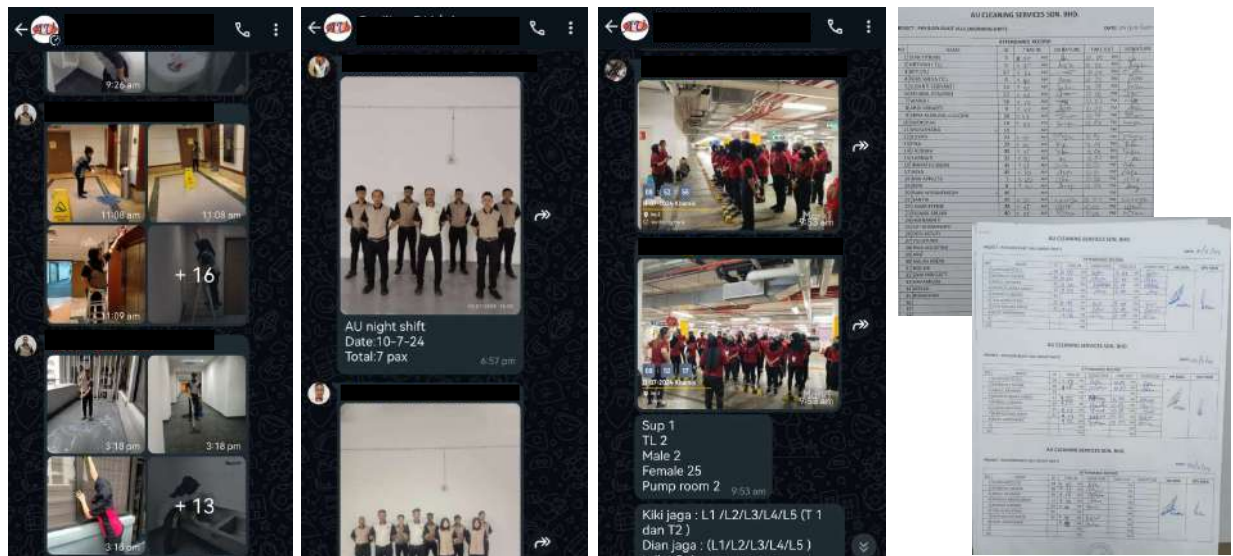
9:26 am

11:08 am

11:08 am

11:09 am

+ 16

3:18 pm

3:18 pm

3:18 pm

+ 13

AU night shift
Date:10-7-24
Total:7 pax
6:57 pm

9:53 am

9:53 am

Sup 1
TL 2
Male 2
Female 25
Pump room 2
9:53 am

Kiki jaga : L1 /L2/L3/L4/L5 (T 1 dan T2 )
Dian jaga : (L1/L2/L3/L4/L5 )

AU CLEANING SERVICES SDN. BHD.

ATTENDANCE RECORD

AU CLEANING SERVICES SDN. BHD.

AU CLEANING SERVICES SDN. BHD.

AU CLEANING SERVICES SDN. BHD.